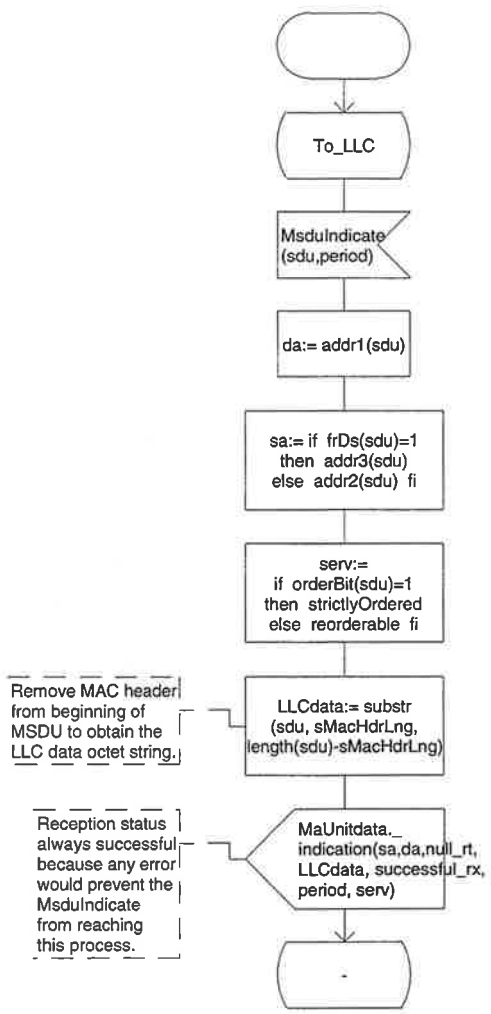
To_LLC

MsduIndicate (sdu,period)

da:= addr1(sdu)

sa:= if frDs(sdu)=1 then addr3(sdu) else addr2(sdu) fi

serv:= if orderBit(sdu)=1 then strictlyOrdered else reorderable fi

Remove MAC header from beginning of MSDU to obtain the LLC data octet string.

LLCdata:= substr (sdu, sMacHdrLng, length(sdu)-sMacHdrLng)

Reception status always successful because any error would prevent the MsduIndicate from reaching this process.

MaUnitdata._ indication(sa,da,null_rt, LLCdata, successful_rx, period, serv)

-